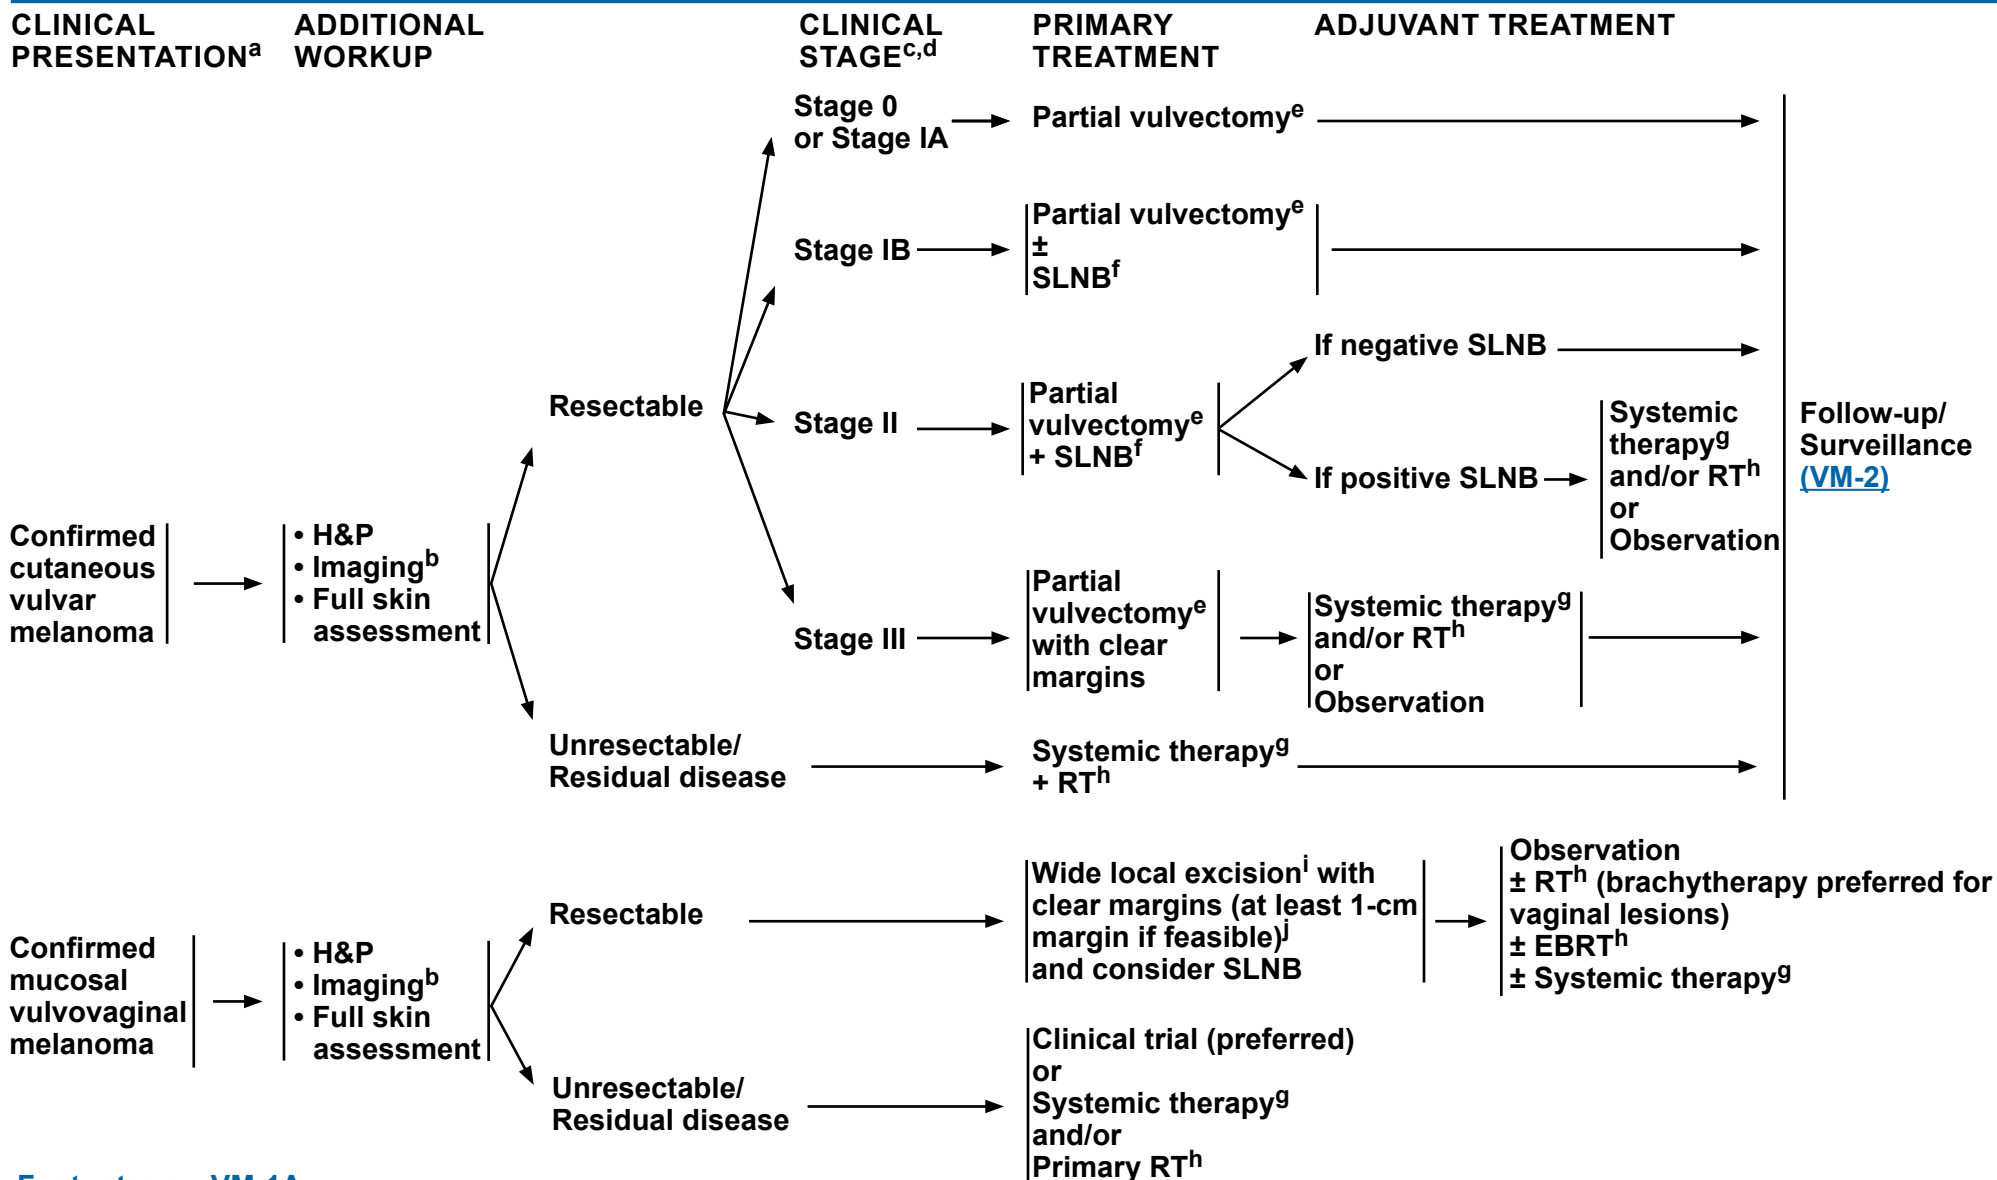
CLINICAL PRESENTATION$^{a}$

ADDITIONAL WORKUP

CLINICAL STAGE$^{c,d}$

PRIMARY TREATMENT

ADJUVANT TREATMENT

Confirmed cutaneous vulvar melanoma

• H&P
• Imaging$^{b}$
• Full skin assessment

Resectable

Stage 0 or Stage IA

Partial vulvectomy$^{e}$

Stage IB

Partial vulvectomy$^{e}$ ± SLNB$^{f}$

Stage II

Partial vulvectomy$^{e}$ + SLNB$^{f}$

If negative SLNB

If positive SLNB

Systemic therapy$^{g}$ and/or RT$^{h}$ or Observation

Stage III

Partial vulvectomy$^{e}$ with clear margins

Systemic therapy$^{g}$ and/or RT$^{h}$ or Observation

Unresectable/ Residual disease

Systemic therapy$^{g}$ + RT$^{h}$

Follow-up/ Surveillance (VM-2)

Confirmed mucosal vulvovaginal melanoma

• H&P
• Imaging$^{b}$
• Full skin assessment

Resectable

Wide local excision$^{i}$ with clear margins (at least 1-cm margin if feasible)$^{j}$ and consider SLNB

Observation
± RT$^{h}$ (brachytherapy preferred for vaginal lesions)
± EBRT$^{h}$
± Systemic therapy$^{g}$

Unresectable/ Residual disease

Clinical trial (preferred)
or
Systemic therapy$^{g}$
and/or
Primary RT$^{h}$

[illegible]